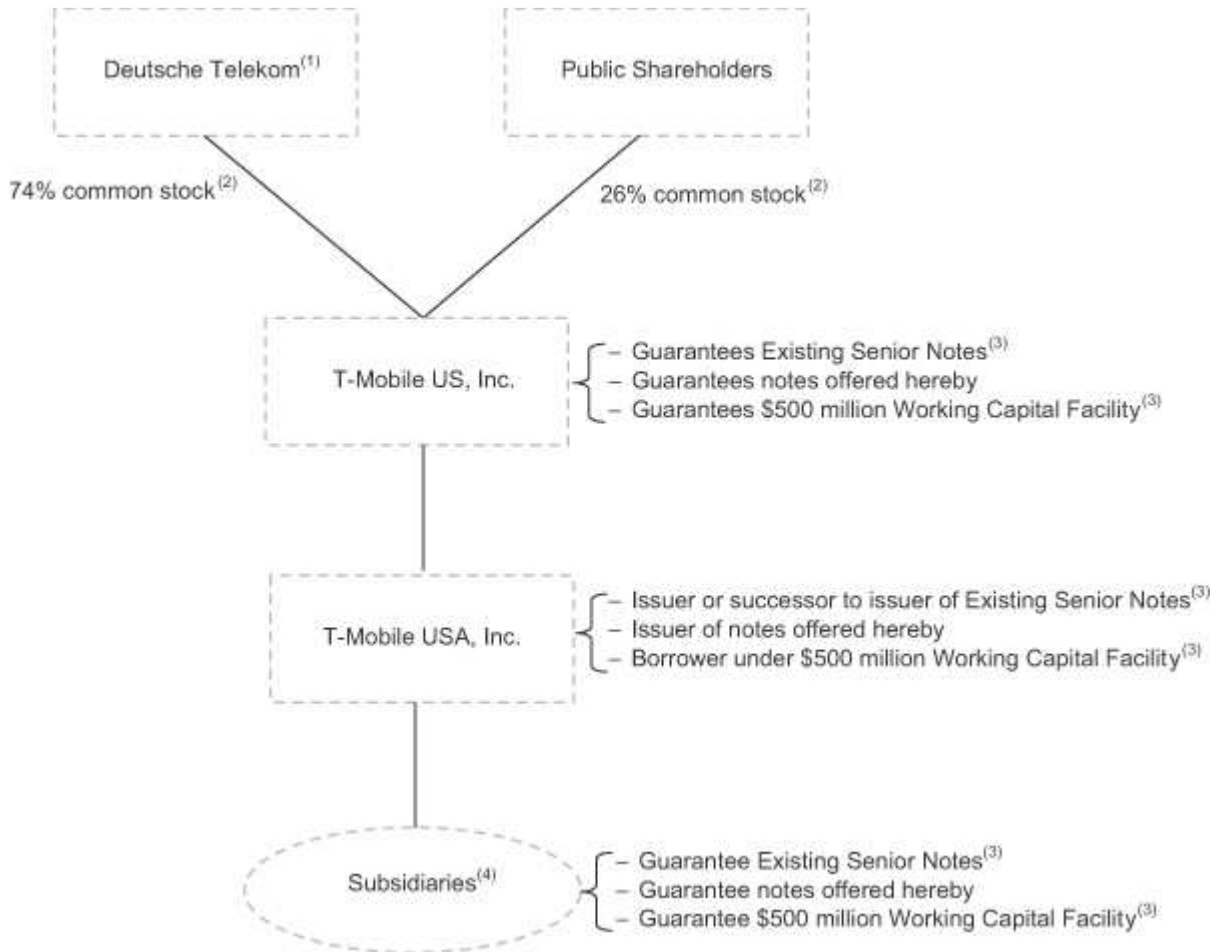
Deutsche Telekom$^{(1)}$

Public Shareholders

74% common stock$^{(2)}$

26% common stock$^{(2)}$

T-Mobile US, Inc.

– Guarantees Existing Senior Notes$^{(3)}$
– Guarantees notes offered hereby
– Guarantees \$500 million Working Capital Facility$^{(3)}$

T-Mobile USA, Inc.

– Issuer or successor to issuer of Existing Senior Notes$^{(3)}$
– Issuer of notes offered hereby
– Borrower under \$500 million Working Capital Facility$^{(3)}$

Subsidiaries$^{(4)}$

– Guarantee Existing Senior Notes$^{(3)}$
– Guarantee notes offered hereby
– Guarantee \$500 million Working Capital Facility$^{(3)}$